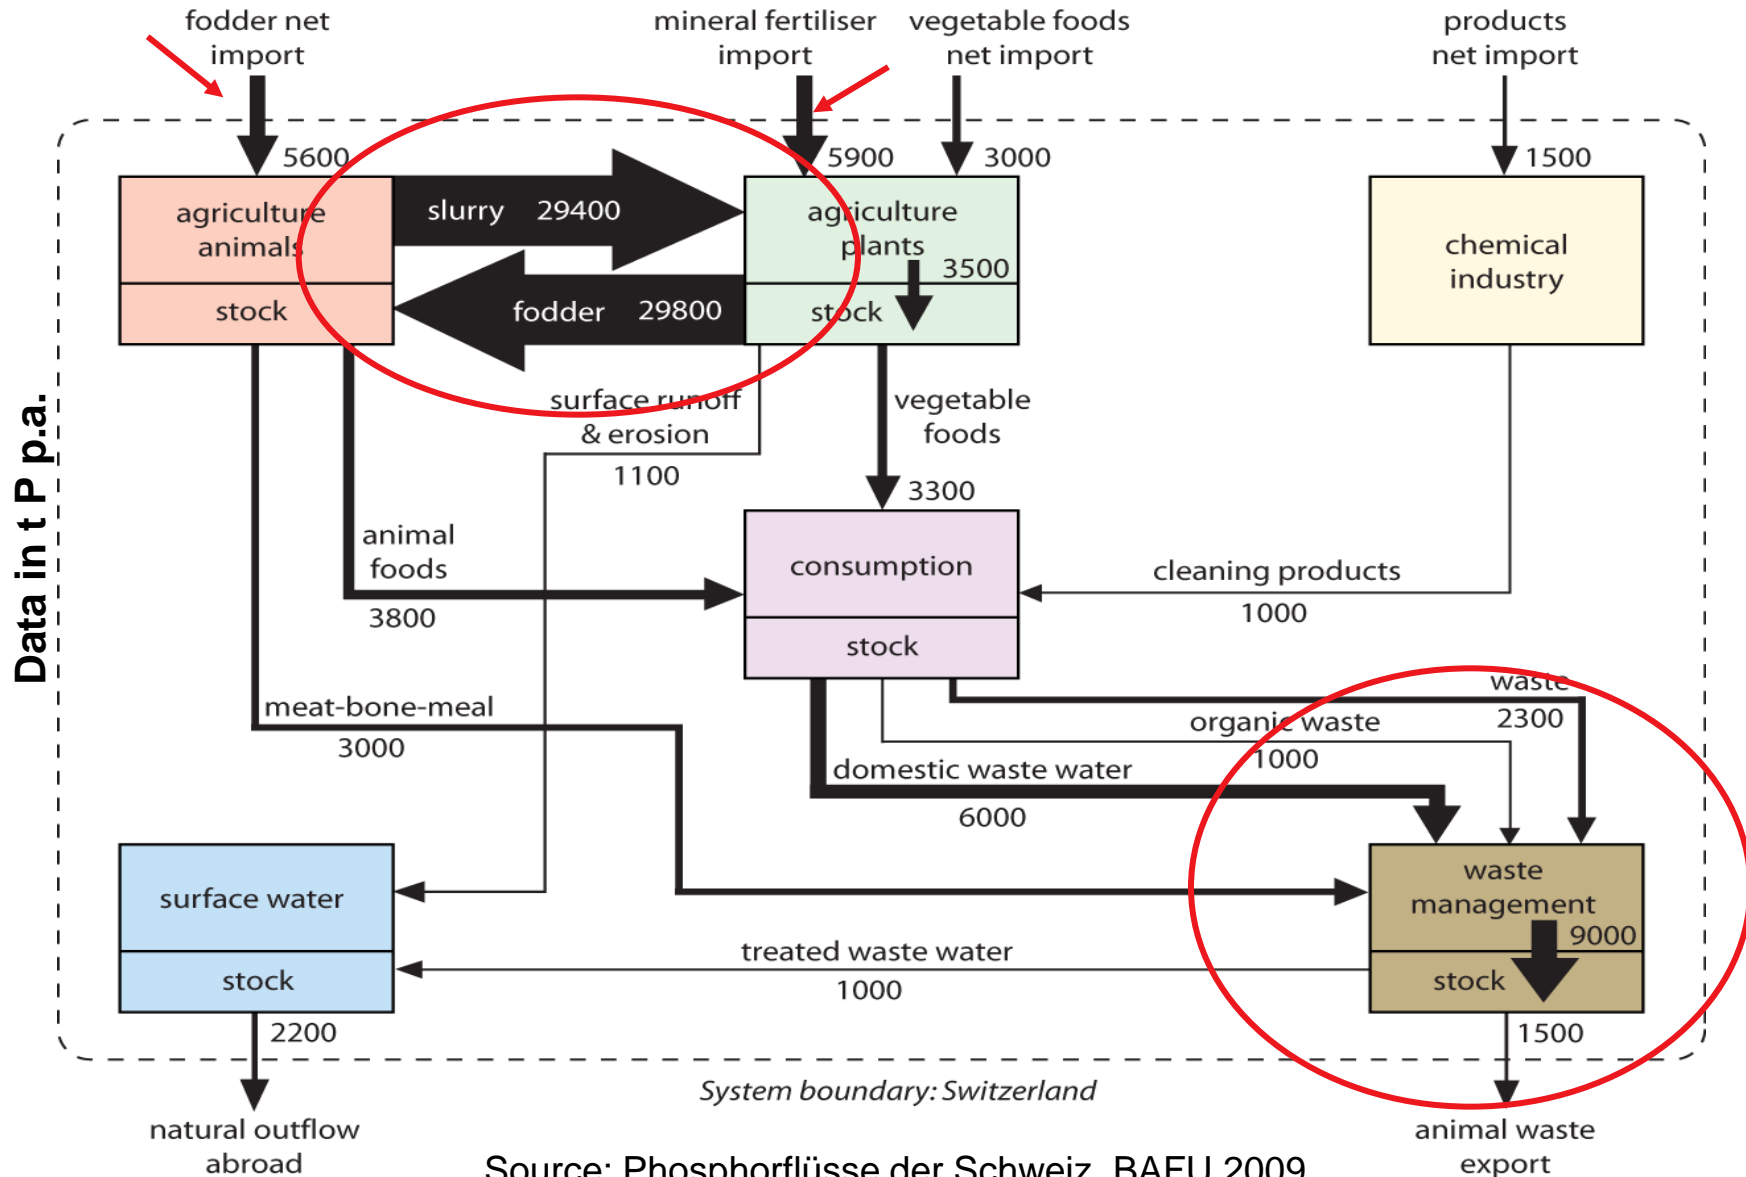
fodder net import

mineral fertiliser import

vegetable foods net import

products net import

Data in t P p.a.

5600

5900

3000

1500

agriculture animals

stock

slurry 29400

fodder 29800

agriculture plants

3500

stock

chemical industry

surface runoff & erosion

1100

vegetable foods

3300

animal foods

3800

consumption

stock

cleaning products

1000

meat-bone-meal

3000

waste

2300

organic waste

1000

domestic waste water

6000

surface water

stock

waste management

9000

stock

treated waste water

1000

2200

1500

System boundary: Switzerland

natural outflow abroad

animal waste export

Source: Phosphorflüsse der Schweiz, BAFU 2009